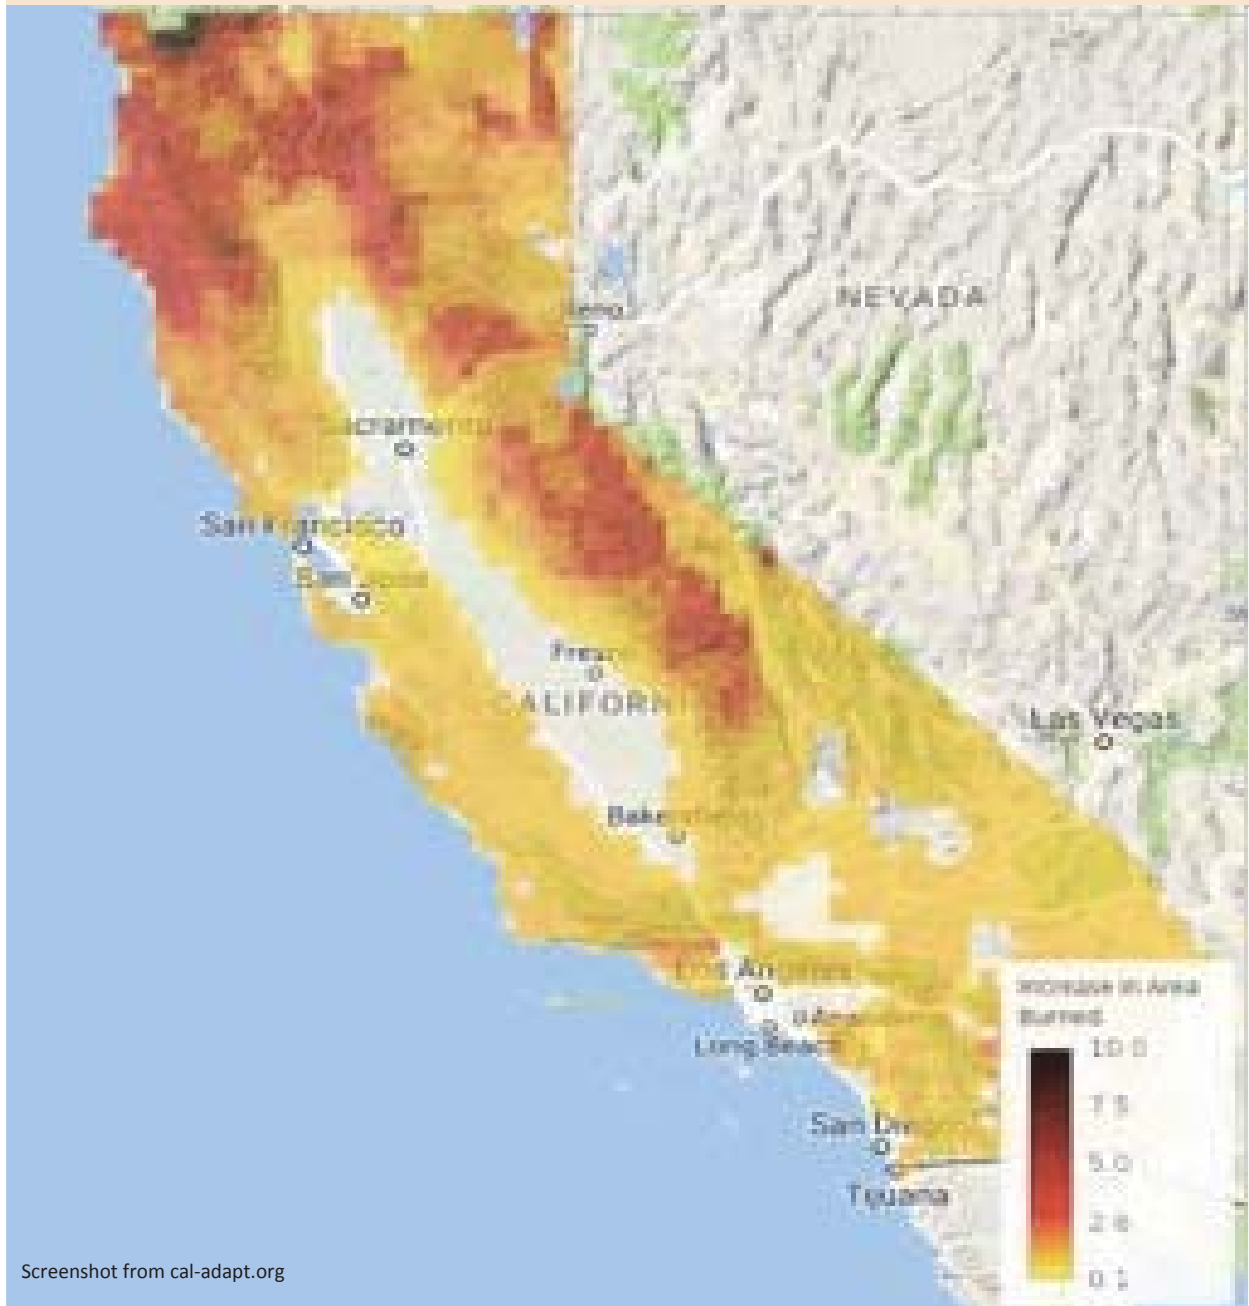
Reno

NEVADA

Sacramento

San Francisco

San Jose

Fresno

CALIFORNIA

Las Vegas

Bakersfield

Los Angeles

Anaheim

Long Beach

San Diego

Tijuana

Increase in Area Burned

10.0

7.5

5.0

2.6

0.1

Screenshot from cal-adapt.org